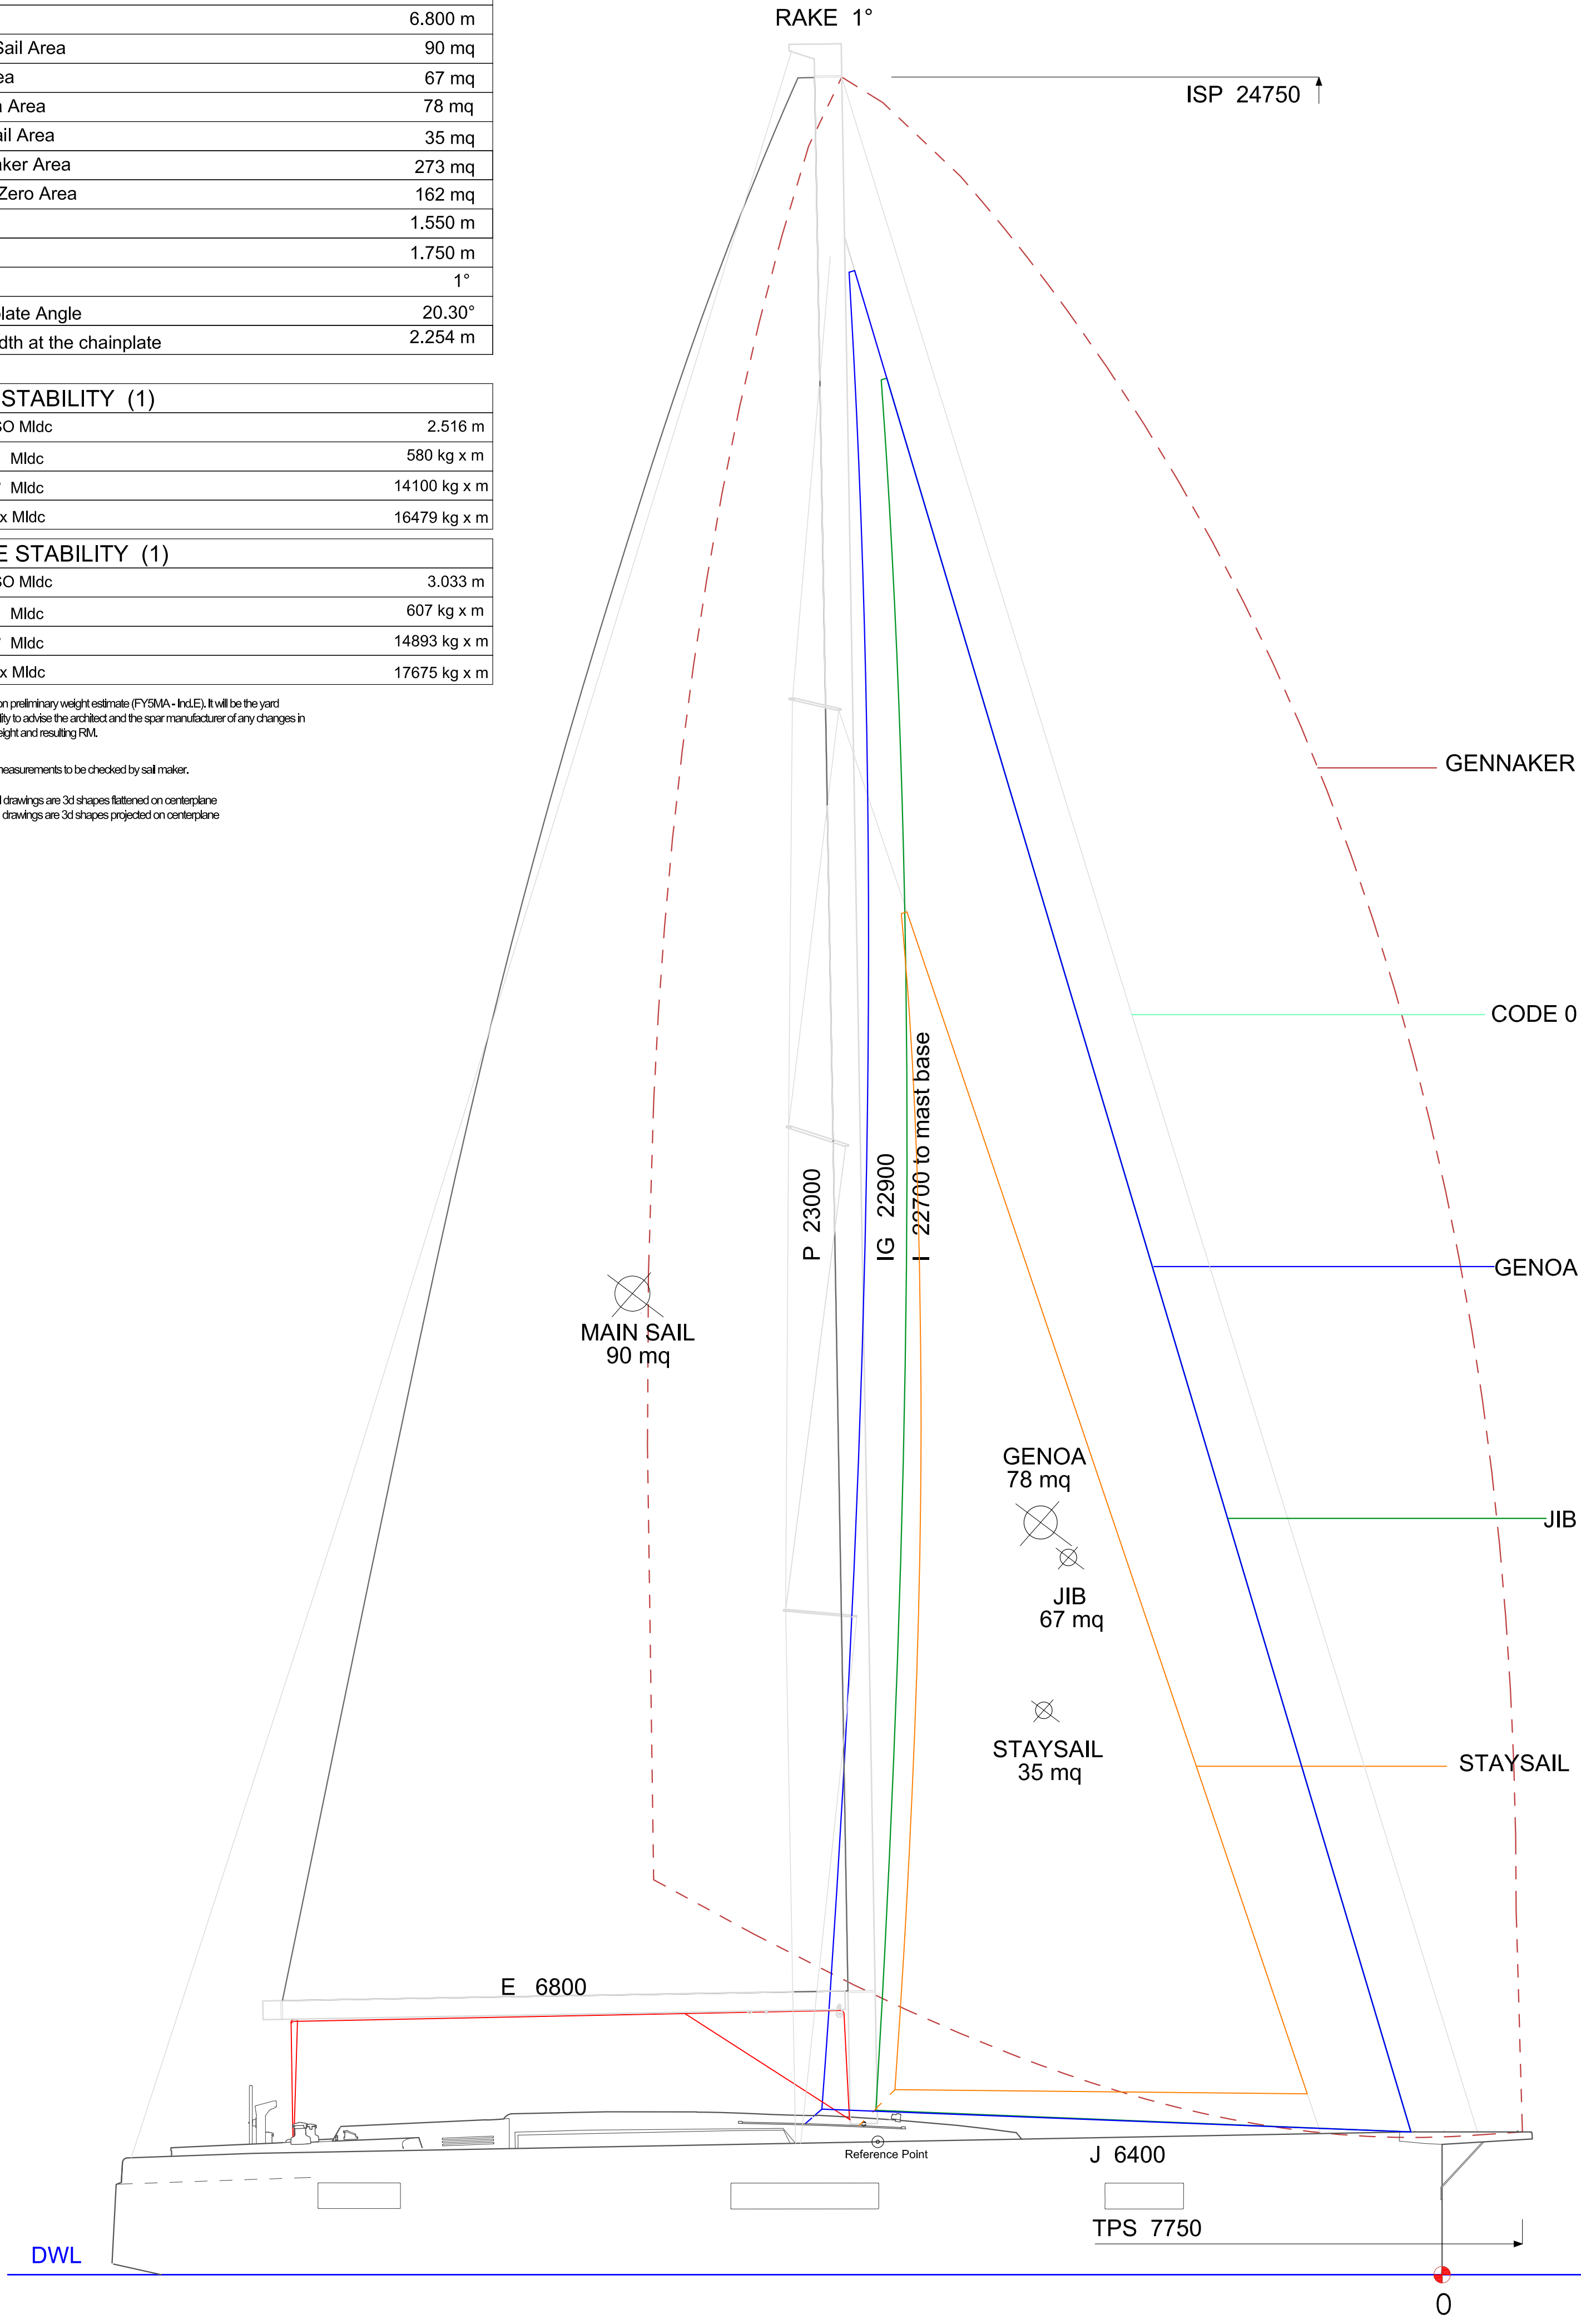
| | 6.800 m |
|---|---|
| Sail Area | 90 mq |
| ea | 67 mq |
| Area | 78 mq |
| ail Area | 35 mq |
| aker Area | 273 mq |
| Zero Area | 162 mq |
| | 1.550 m |
| | 1.750 m |
| | 1° |
| late Angle | 20.30° |
| dth at the chainplate | 2.254 m |

| STABILITY (1) | |
|---|---|
| O Mldc | 2.516 m |
| Mldc | 580 kg x m |
| Mldc | 14100 kg x m |
| x Mldc | 16479 kg x m |

| E STABILITY (1) | |
|---|---|
| O Mldc | 3.033 m |
| Mldc | 607 kg x m |
| Mldc | 14893 kg x m |
| x Mldc | 17675 kg x m |

on preliminary weight estimate (FY5MA - Ind.E). It will be the yard ity to advise the architect and the spar manufacturer of any changes in eight and resulting RM.

measurements to be checked by sail maker.

l drawings are 3d shapes flattened on centerplane
drawings are 3d shapes projected on centerplane

RAKE 1°

ISP 24750

GENNAKER

CODE 0

GENOA

JIB

STAYSAIL

P 23000

IG 22900

I 22700 to mast base

MAIN SAIL
90 mq

GENOA
78 mq

JIB
67 mq

STAYSAIL
35 mq

E 6800

Reference Point

J 6400

TPS 7750

DWL

0